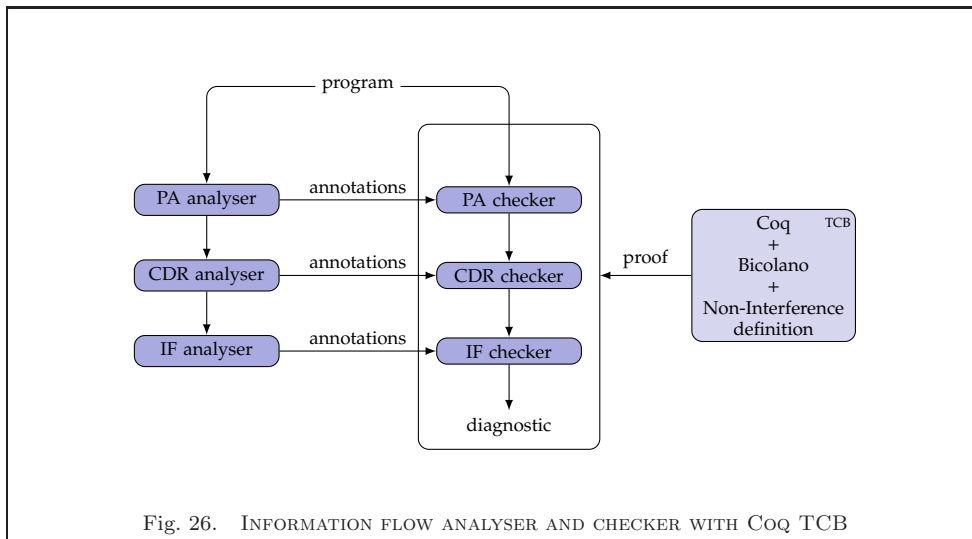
program

PA analyser

annotations

PA checker

CDR analyser

annotations

CDR checker

IF analyser

annotations

IF checker

diagnostic

proof

Coq TCB
+
Bicolano
+
Non-Interference
definition

Fig. 26. Information flow analyser and checker with Coq TCB